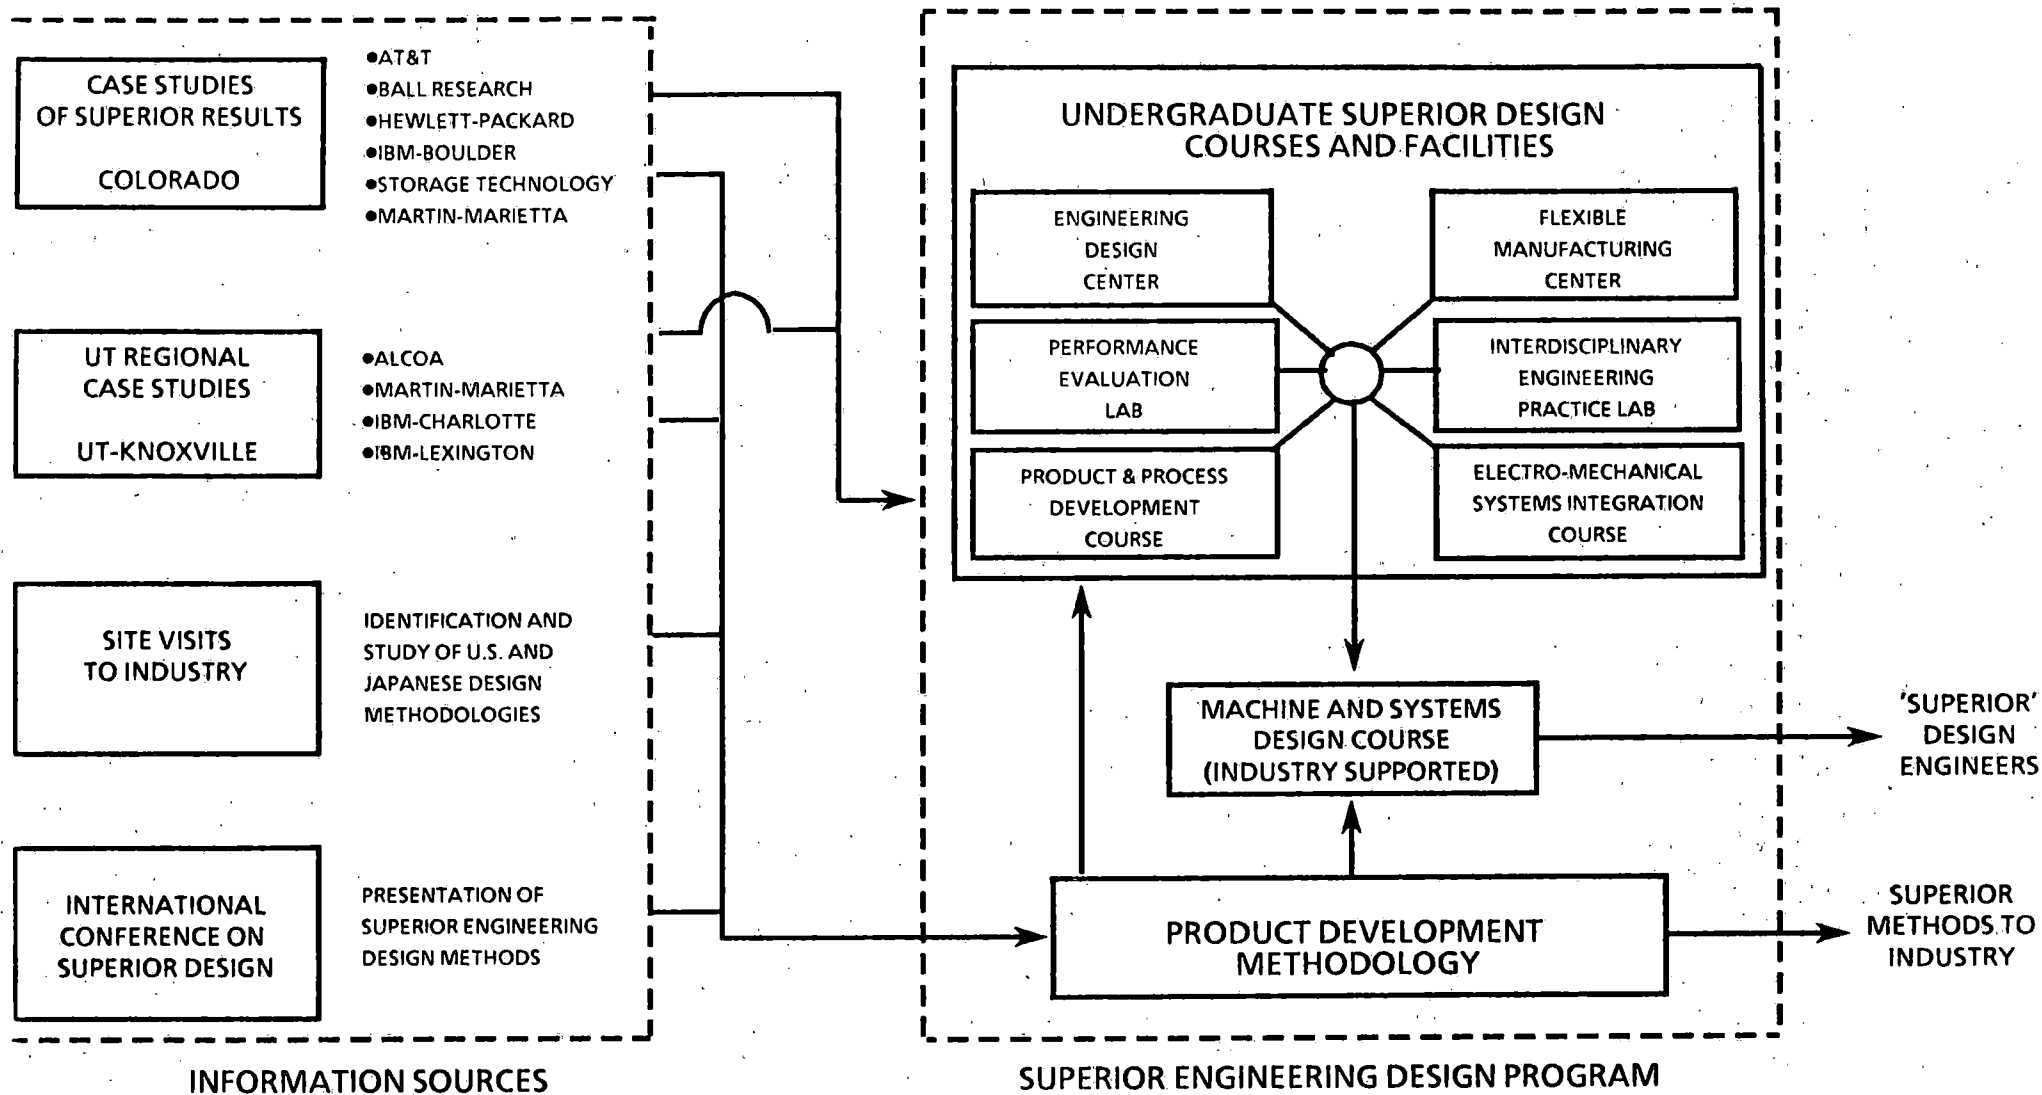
CASE STUDIES OF SUPERIOR RESULTS

COLORADO

•AT&T
•BALL RESEARCH
•HEWLETT-PACKARD
•IBM-BOULDER
•STORAGE TECHNOLOGY
•MARTIN-MARIETTA

UT REGIONAL CASE STUDIES

UT-KNOXVILLE

•ALCOA
•MARTIN-MARIETTA
•IBM-CHARLOTTE
•IBM-LEXINGTON

SITE VISITS TO INDUSTRY

IDENTIFICATION AND STUDY OF U.S. AND JAPANESE DESIGN METHODOLOGIES

INTERNATIONAL CONFERENCE ON SUPERIOR DESIGN

PRESENTATION OF SUPERIOR ENGINEERING DESIGN METHODS

INFORMATION SOURCES

UNDERGRADUATE SUPERIOR DESIGN COURSES AND FACILITIES

ENGINEERING DESIGN CENTER

FLEXIBLE MANUFACTURING CENTER

PERFORMANCE EVALUATION LAB

INTERDISCIPLINARY ENGINEERING PRACTICE LAB

PRODUCT & PROCESS DEVELOPMENT COURSE

ELECTRO-MECHANICAL SYSTEMS INTEGRATION COURSE

MACHINE AND SYSTEMS DESIGN COURSE (INDUSTRY SUPPORTED)

'SUPERIOR' DESIGN ENGINEERS

PRODUCT DEVELOPMENT METHODOLOGY

SUPERIOR METHODS TO INDUSTRY

SUPERIOR ENGINEERING DESIGN PROGRAM